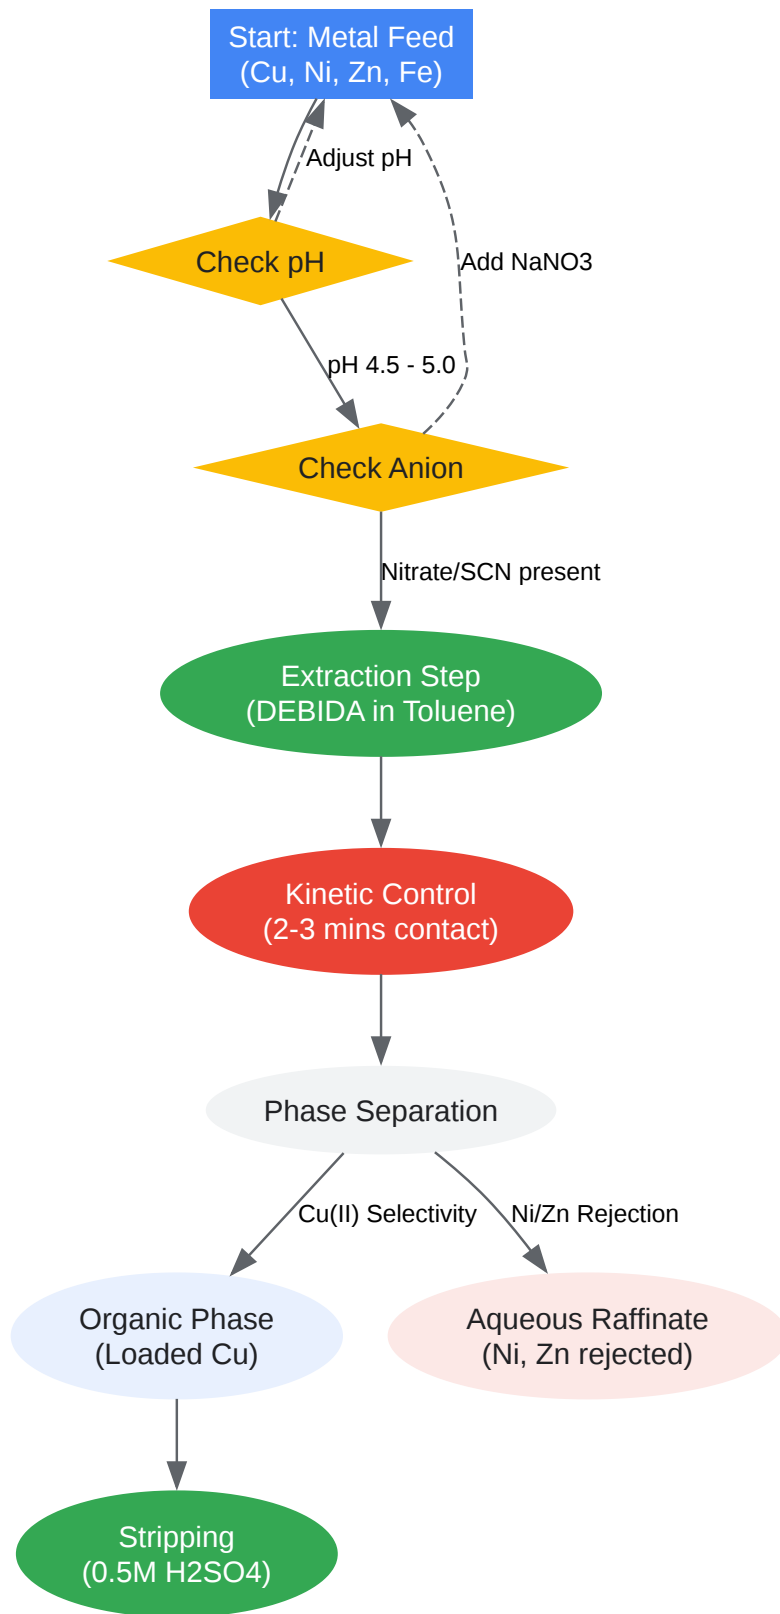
Start: Metal Feed
(Cu, Ni, Zn, Fe)

Adjust pH

Check pH

Add NaNO3

pH 4.5 - 5.0

Check Anion

Nitrate/SCN present

Extraction Step
(DEBIDA in Toluene)

Kinetic Control
(2-3 mins contact)

Phase Separation

Cu(II) Selectivity

Ni/Zn Rejection

Organic Phase
(Loaded Cu)

Aqueous Raffinate
(Ni, Zn rejected)

Stripping
(0.5M H2SO4)